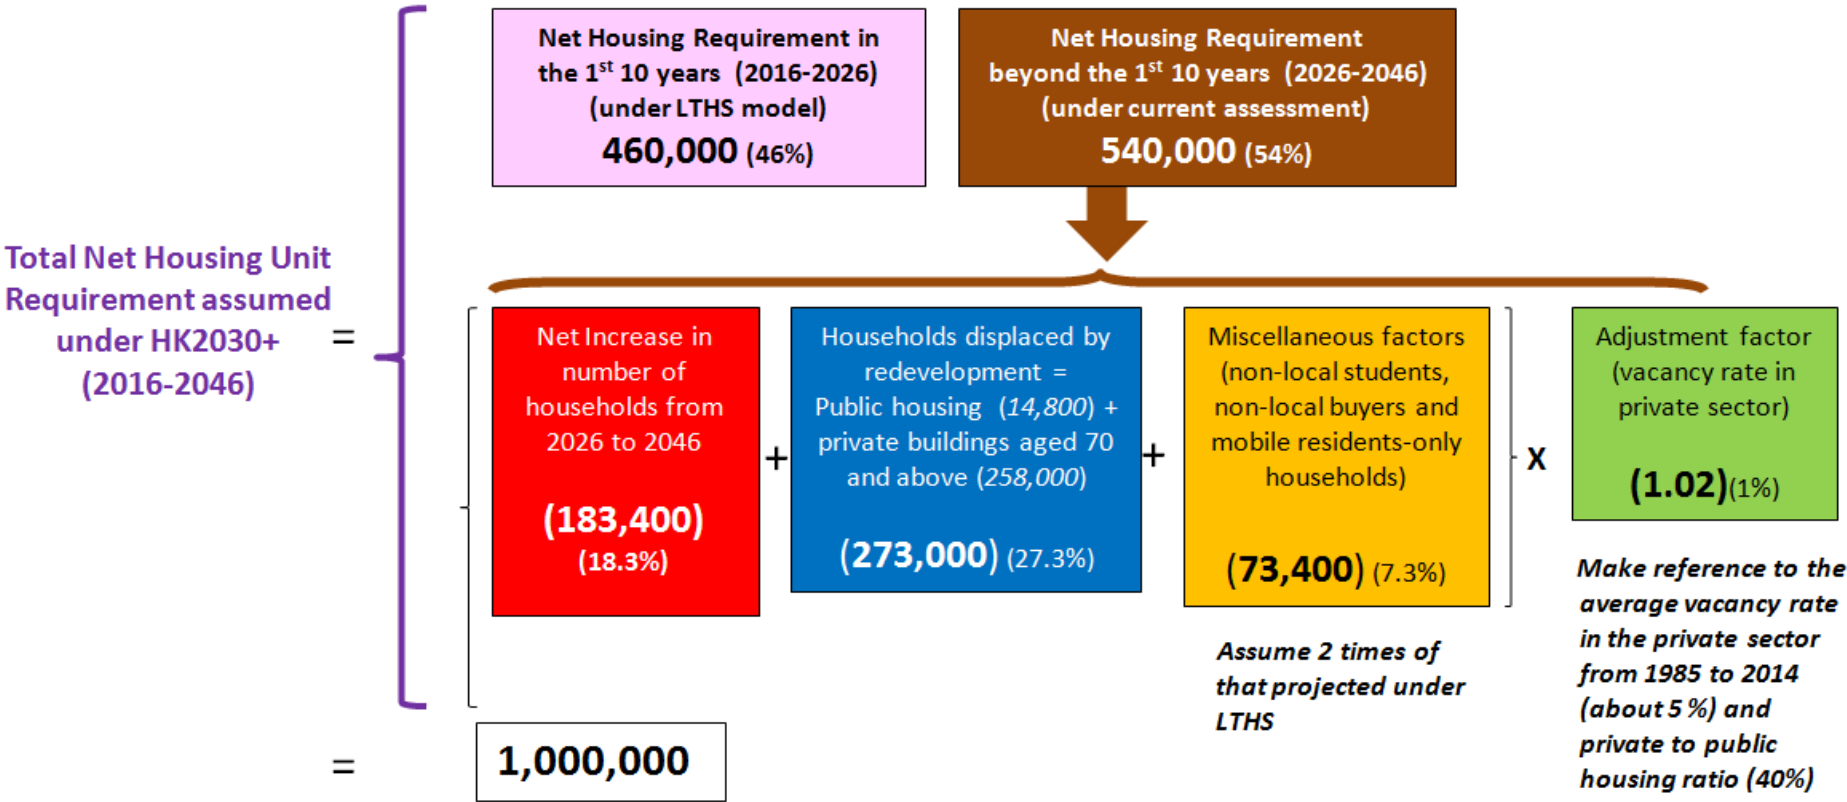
Total Net Housing Unit Requirement assumed under HK2030+ (2016-2046)

=

Net Housing Requirement in the 1$^{st}$ 10 years (2016-2026) (under LTHS model)
460,000 (46%)

Net Housing Requirement beyond the 1$^{st}$ 10 years (2026-2046) (under current assessment)
540,000 (54%)

Net Increase in number of households from 2026 to 2046
(183,400)
(18.3%)

+

Households displaced by redevelopment = Public housing (14,800) + private buildings aged 70 and above (258,000)
(273,000) (27.3%)

+

Miscellaneous factors (non-local students, non-local buyers and mobile residents-only households)
(73,400) (7.3%)

X

Adjustment factor (vacancy rate in private sector)
(1.02)(1%)

Assume 2 times of that projected under LTHS

Make reference to the average vacancy rate in the private sector from 1985 to 2014 (about 5 %) and private to public housing ratio (40%)

=

1,000,000